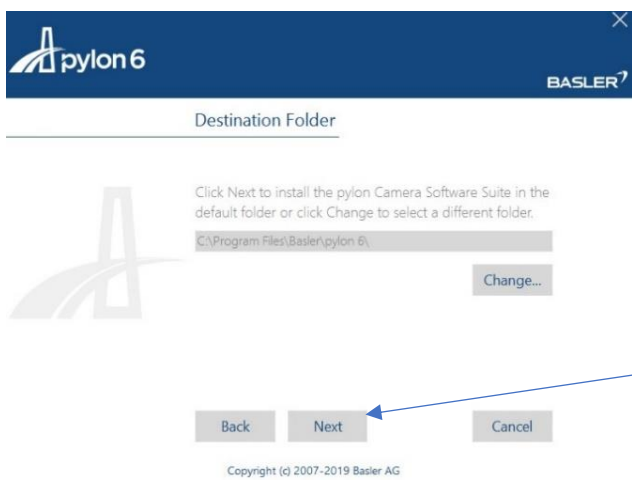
pylon 6

BASLER

Destination Folder

Click Next to install the pylon Camera Software Suite in the default folder or click Change to select a different folder.

C:\Program Files\Basler\pylon 6\

Change...

Back

Next

Cancel

Copyright (c) 2007-2019 Basler AG